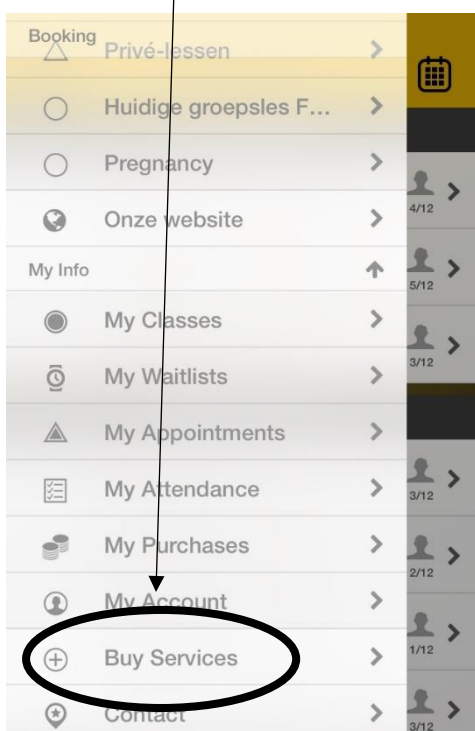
Booking
Privé-lessen
Huidige groepsles F...
Pregnancy
Onze website
My Info
My Classes
My Waitlists
My Appointments
My Attendance
My Purchases
My Account
Buy Services
Contact

4/12
5/12
3/12
3/12
2/12
1/12
3/12